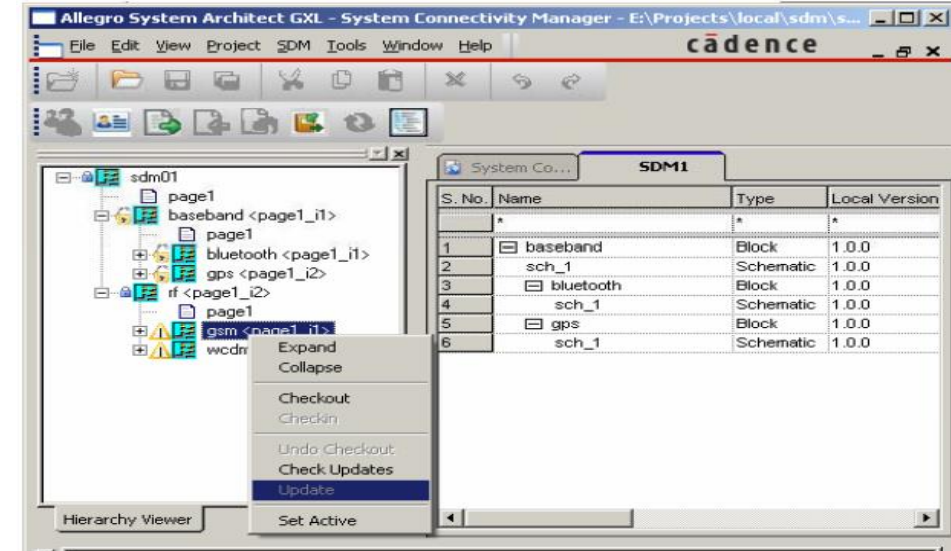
Allegro System Architect GXL - System Connectivity Manager - E:\Projects\local\sdm\s...

File Edit View Project SDM Tools Window Help

cādence

sdm01
page1
baseband <page1_i1>
page1
bluetooth <page1_i1>
gps <page1_i2>
rf <page1_i2>
page1
gsm <page1_i1>
wcdm

Expand
Collapse
Checkout
Checkin
Undo Checkout
Check Updates
Update
Set Active

Hierarchy Viewer

System Co...
SDM1

| S. No. | Name | Type | Local Version |
|---|---|---|---|
| | * | * | * |
| 1 | ⊟ baseband | Block | 1.0.0 |
| 2 | sch_1 | Schematic | 1.0.0 |
| 3 | ⊟ bluetooth | Block | 1.0.0 |
| 4 | sch_1 | Schematic | 1.0.0 |
| 5 | ⊟ gps | Block | 1.0.0 |
| 6 | sch_1 | Schematic | 1.0.0 |